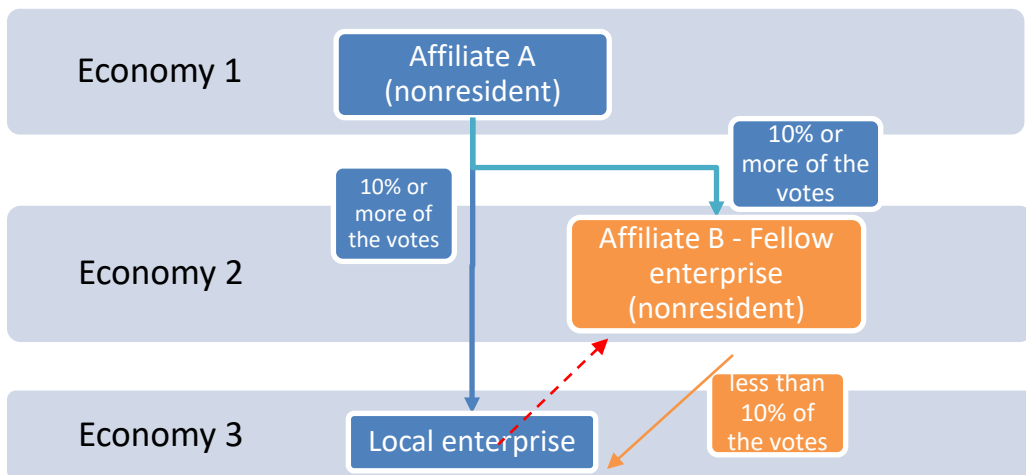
Economy 1

Affiliate A (nonresident)

10% or more of the votes

10% or more of the votes

Economy 2

Affiliate B - Fellow enterprise (nonresident)

less than 10% of the votes

Economy 3

Local enterprise